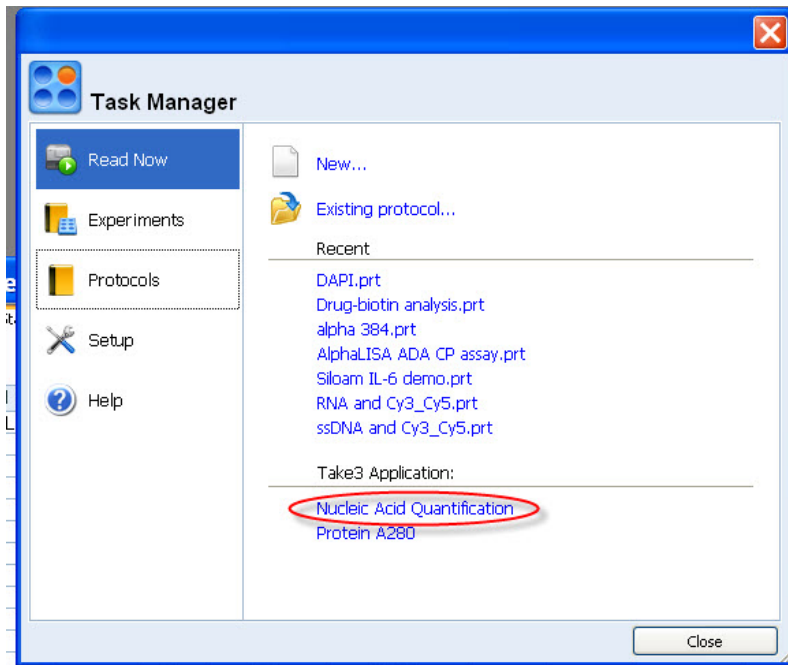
Task Manager

Read Now
Experiments
Protocols
Setup
Help

New...
Existing protocol...
Recent
DAPI.prt
Drug-biotin analysis.prt
alpha 384.prt
AlphaLISA ADA CP assay.prt
Siloam IL-6 demo.prt
RNA and Cy3_Cy5.prt
ssDNA and Cy3_Cy5.prt
Take3 Application:
Nucleic Acid Quantification
Protein A280

Close